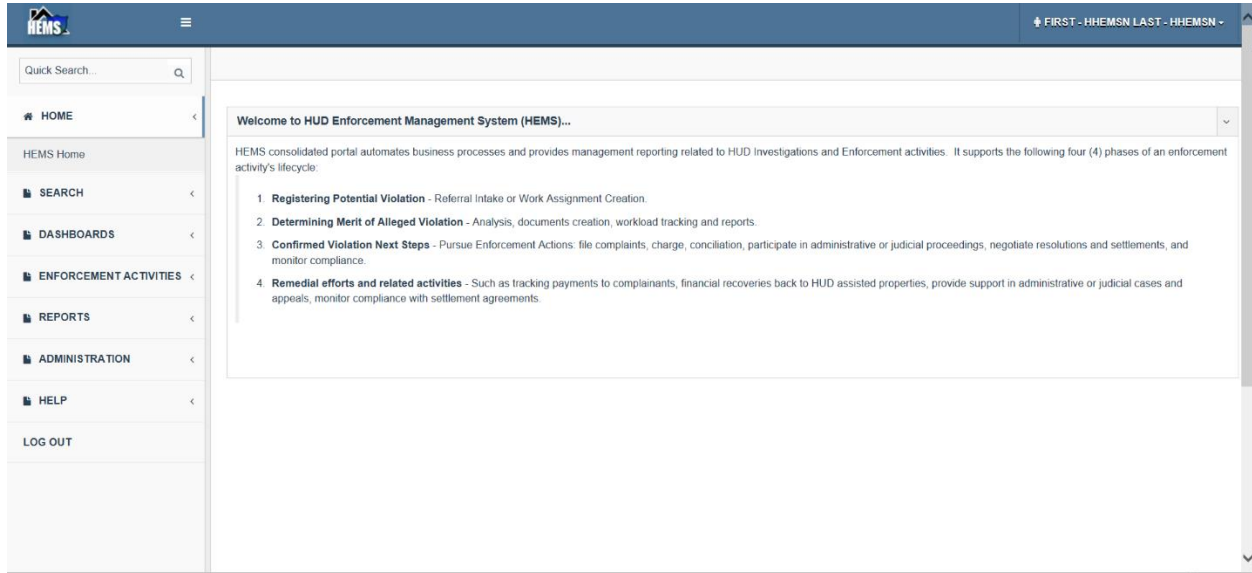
HEMS

FIRST - HHEMSN LAST - HHEMSN

Quick Search...

HOME

HEMS Home

SEARCH

DASHBOARDS

ENFORCEMENT ACTIVITIES

REPORTS

ADMINISTRATION

HELP

LOG OUT

Welcome to HUD Enforcement Management System (HEMS)...

HEMS consolidated portal automates business processes and provides management reporting related to HUD Investigations and Enforcement activities. It supports the following four (4) phases of an enforcement activity's lifecycle:

1. **Registering Potential Violation** - Referral Intake or Work Assignment Creation.
2. **Determining Merit of Alleged Violation** - Analysis, documents creation, workload tracking and reports.
3. **Confirmed Violation Next Steps** - Pursue Enforcement Actions: file complaints, charge, conciliation, participate in administrative or judicial proceedings, negotiate resolutions and settlements, and monitor compliance.
4. **Remedial efforts and related activities** - Such as tracking payments to complainants, financial recoveries back to HUD assisted properties, provide support in administrative or judicial cases and appeals, monitor compliance with settlement agreements.